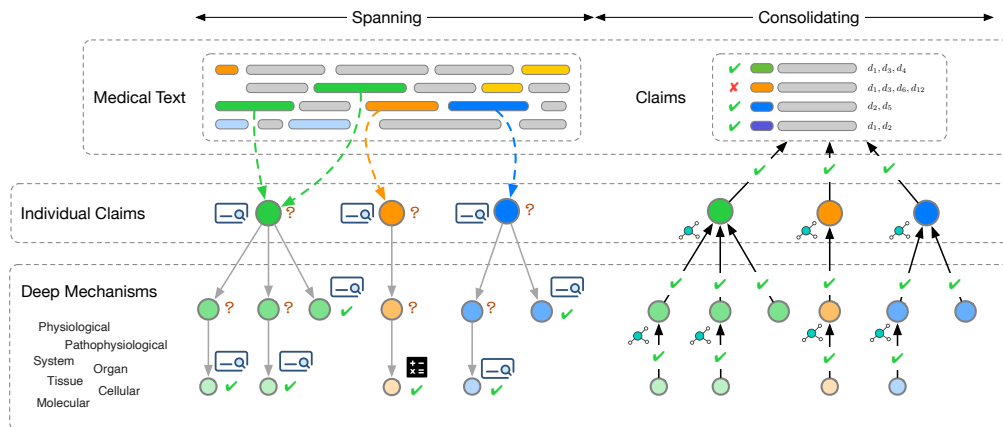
Spanning

Consolidating

Medical Text

Claims

✔ $d_1, d_3, d_4$
✘ $d_1, d_3, d_6, d_{12}$
✔ $d_2, d_5$
✔ $d_1, d_2$

Individual Claims

Deep Mechanisms

Physiological
Pathophysiological
System
Organ
Tissue
Cellular
Molecular